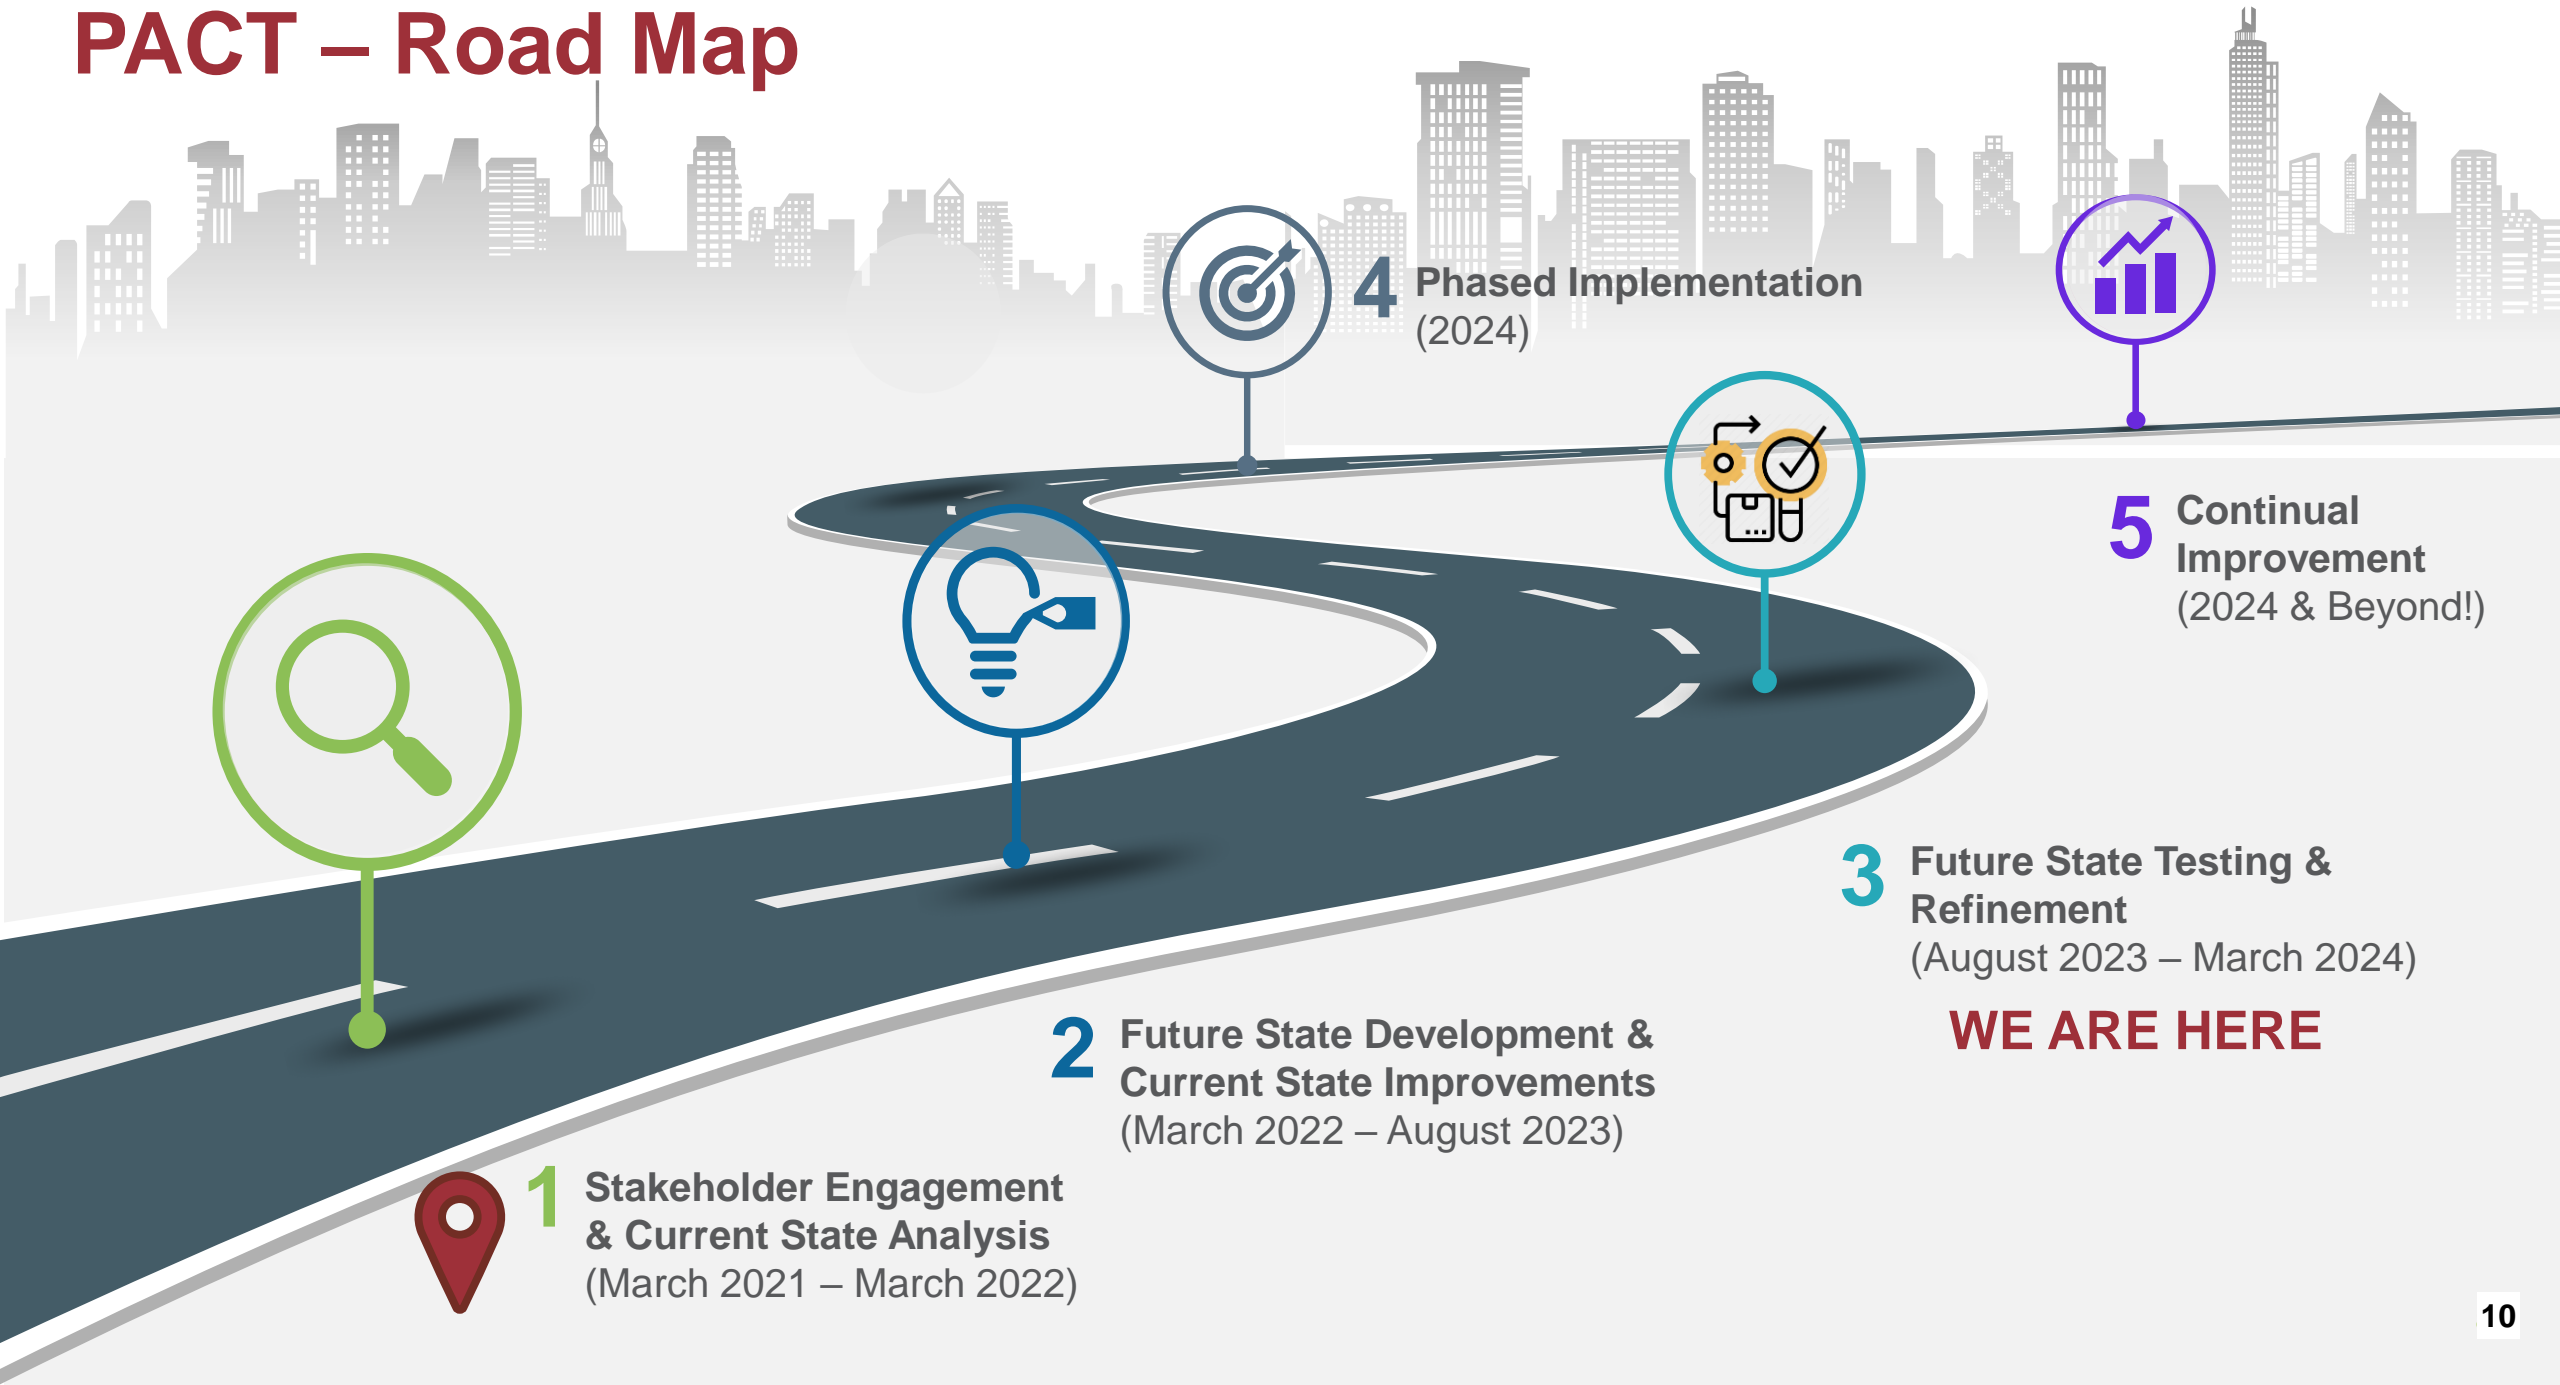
PACT – Road Map

4 Phased Implementation
(2024)

5 Continual Improvement
(2024 & Beyond!)

3 Future State Testing & Refinement
(August 2023 – March 2024)

WE ARE HERE

2 Future State Development & Current State Improvements
(March 2022 – August 2023)

1 Stakeholder Engagement & Current State Analysis
(March 2021 – March 2022)

10